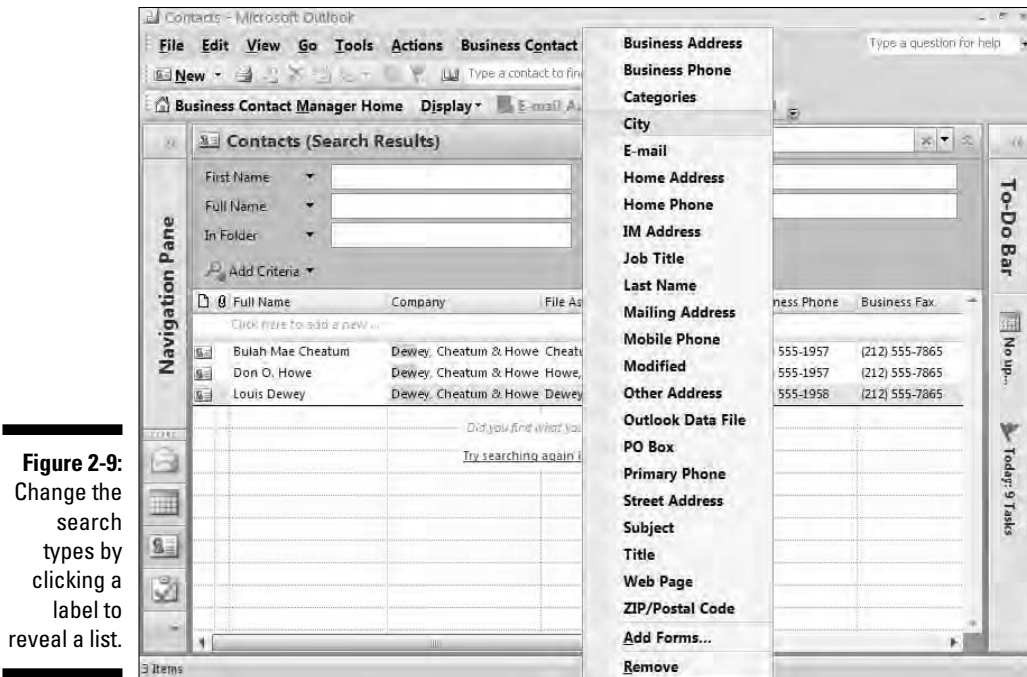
Figure 2-9: Change the search types by clicking a label to reveal a list.

Contacts - Microsoft Outlook

File Edit View Go Tools Actions Business Contact

Type a question for help

New

Type a contact to find

Business Contact Manager Home Display E-mail A

Contacts (Search Results)

First Name

Full Name

In Folder

Add Criteria

Navigation Pane

| Full Name | Company | File As | Business Phone | Business Fax |
|---|---|---|---|---|
| Click here to add a new ... | | | | |
| Bulah Mae Cheatum | Dewey, Cheatum & Howe | Cheatu | 555-1957 | (212) 555-7865 |
| Don O. Howe | Dewey, Cheatum & Howe | Howe, | 555-1957 | (212) 555-7865 |
| Louis Dewey | Dewey, Cheatum & Howe | Dewey | 555-1958 | (212) 555-7865 |

Did you find what you

Try searching again i

Business Address
Business Phone
Categories
City
E-mail
Home Address
Home Phone
IM Address
Job Title
Last Name
Mailing Address
Mobile Phone
Modified
Other Address
Outlook Data File
PO Box
Primary Phone
Street Address
Subject
Title
Web Page
ZIP/Postal Code
Add Forms...
Remove

To-Do Bar

No up...

Today: 9 Tasks

3 Items